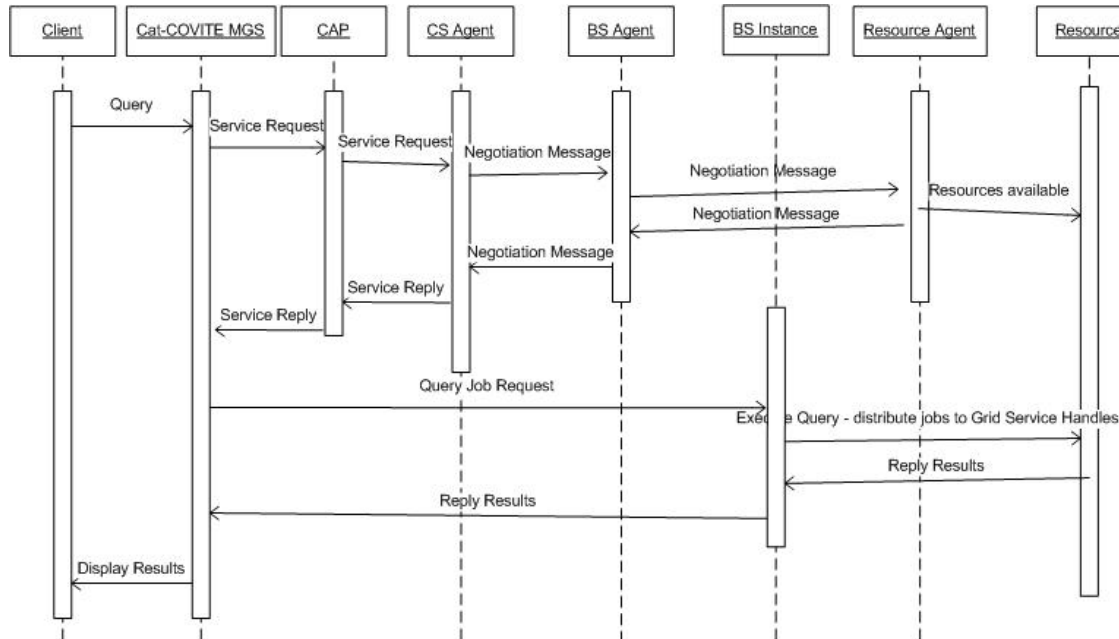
Client
Cat-COVITE MGS
CAP
CS Agent
BS Agent
BS Instance
Resource Agent
Resource

Query
Service Request
Service Request
Negotiation Message
Negotiation Message
Resources available
Negotiation Message
Negotiation Message
Service Reply
Service Reply
Query Job Request
Exec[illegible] Query - distribute jobs to Grid Service Handles
Reply Results
Reply Results
Display Results